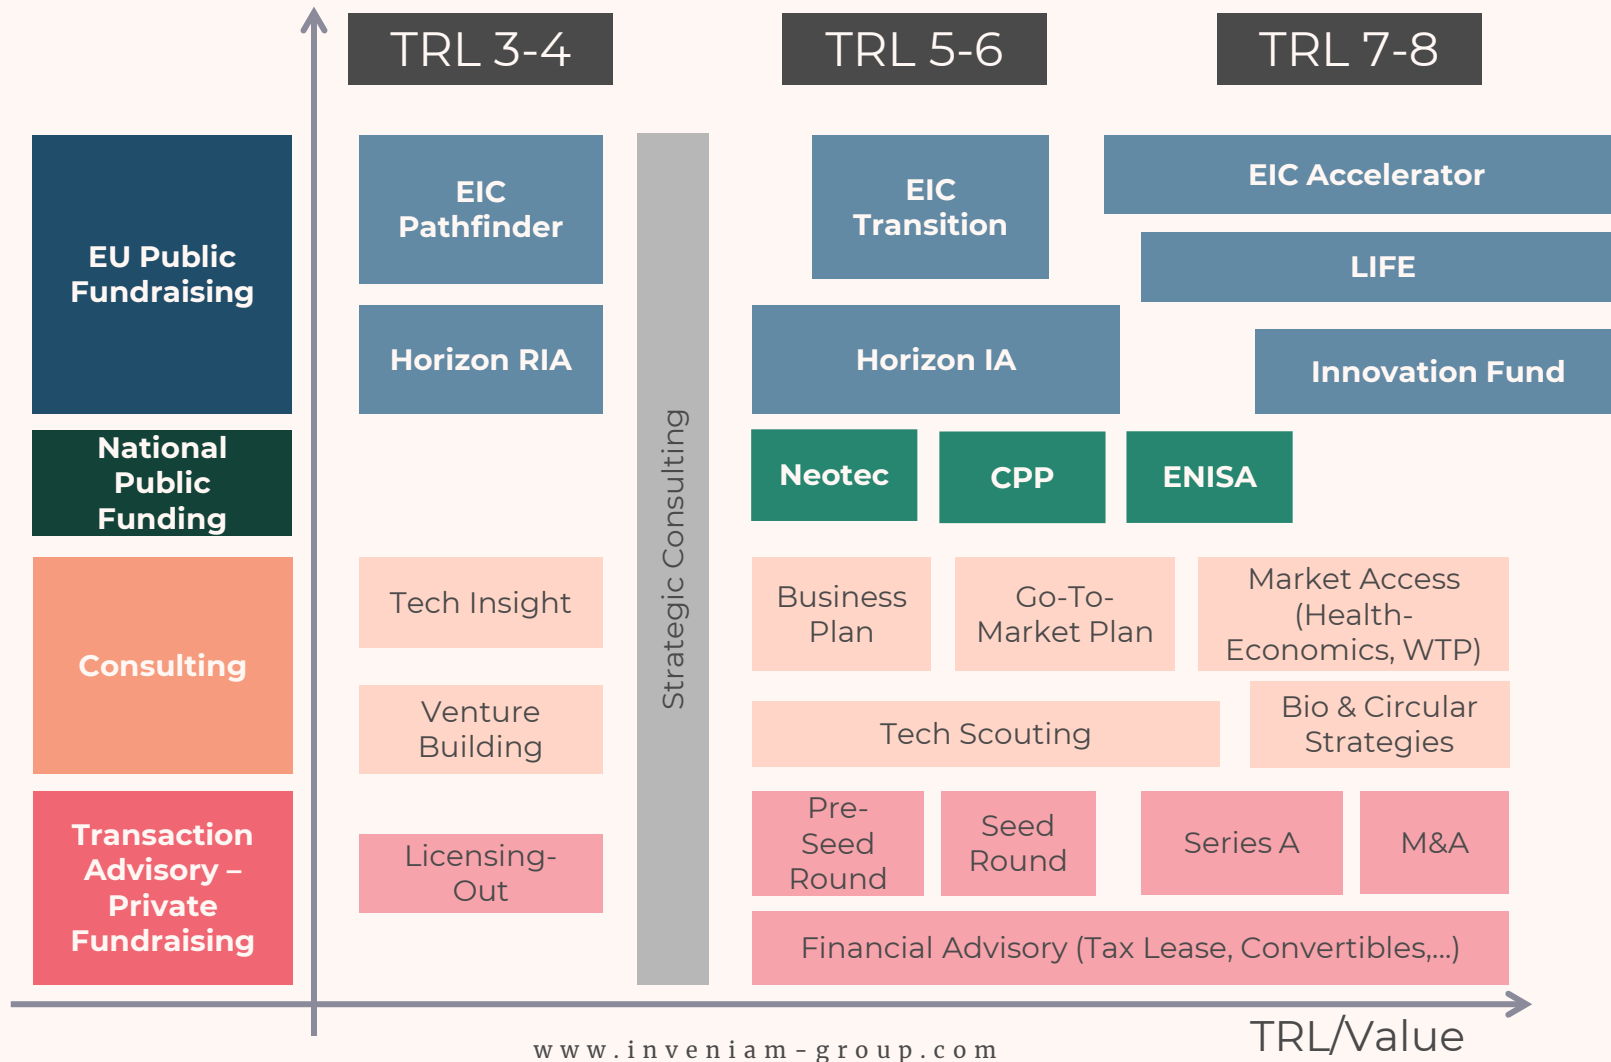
TRL 3-4

TRL 5-6

TRL 7-8

EU Public Fundraising

EIC Pathfinder

EIC Transition

EIC Accelerator

LIFE

Horizon RIA

Horizon IA

Innovation Fund

Strategic Consulting

National Public Funding

Neotec

CPP

ENISA

Consulting

Tech Insight

Business Plan

Go-To-Market Plan

Market Access (Health-Economics, WTP)

Venture Building

Tech Scouting

Bio & Circular Strategies

Transaction Advisory – Private Fundraising

Licensing-Out

Pre-Seed Round

Seed Round

Series A

M&A

Financial Advisory (Tax Lease, Convertibles,...)

www.inveniam-group.com

TRL/Value